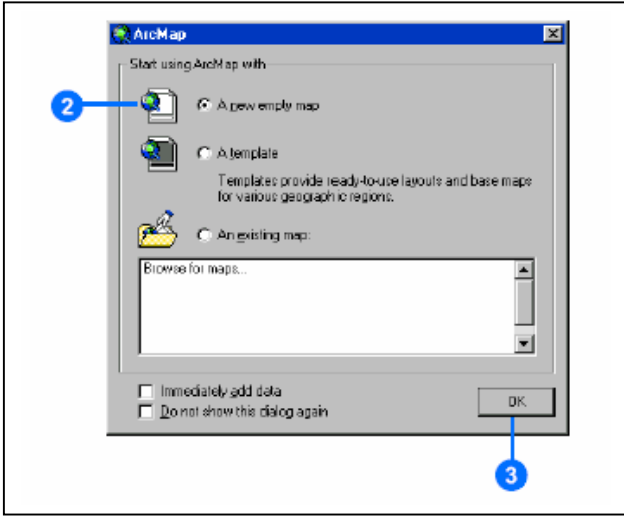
ArcMap

Start using ArcMap with

2

A new empty map

A template

Templates provide ready-to-use layouts and base maps for various geographic regions.

An existing map:

Browse for maps...

Immediately add data

Do not show this dialog again

OK

3